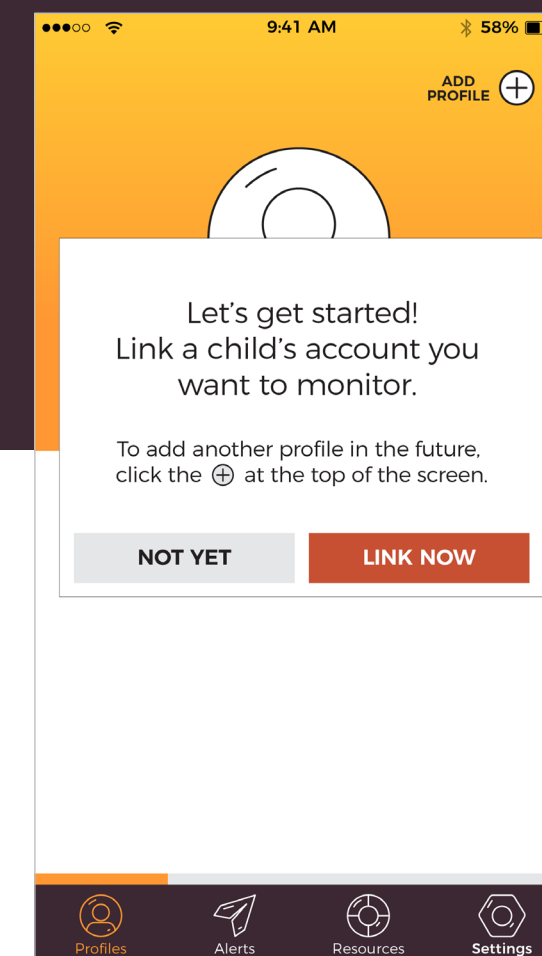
9:41 AM

58%

ADD PROFILE

Let's get started!
Link a child's account you want to monitor.

To add another profile in the future, click the ⊕ at the top of the screen.

NOT YET

LINK NOW

Profiles

Alerts

Resources

Settings